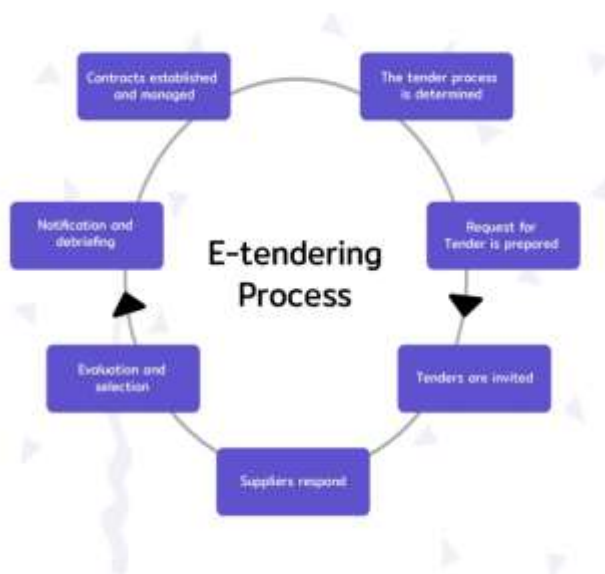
E-tendering Process

The tender process is determined

Request for Tender is prepared

Tenders are invited

Suppliers respond

Evaluation and selection

Notification and debriefing

Contracts established and managed